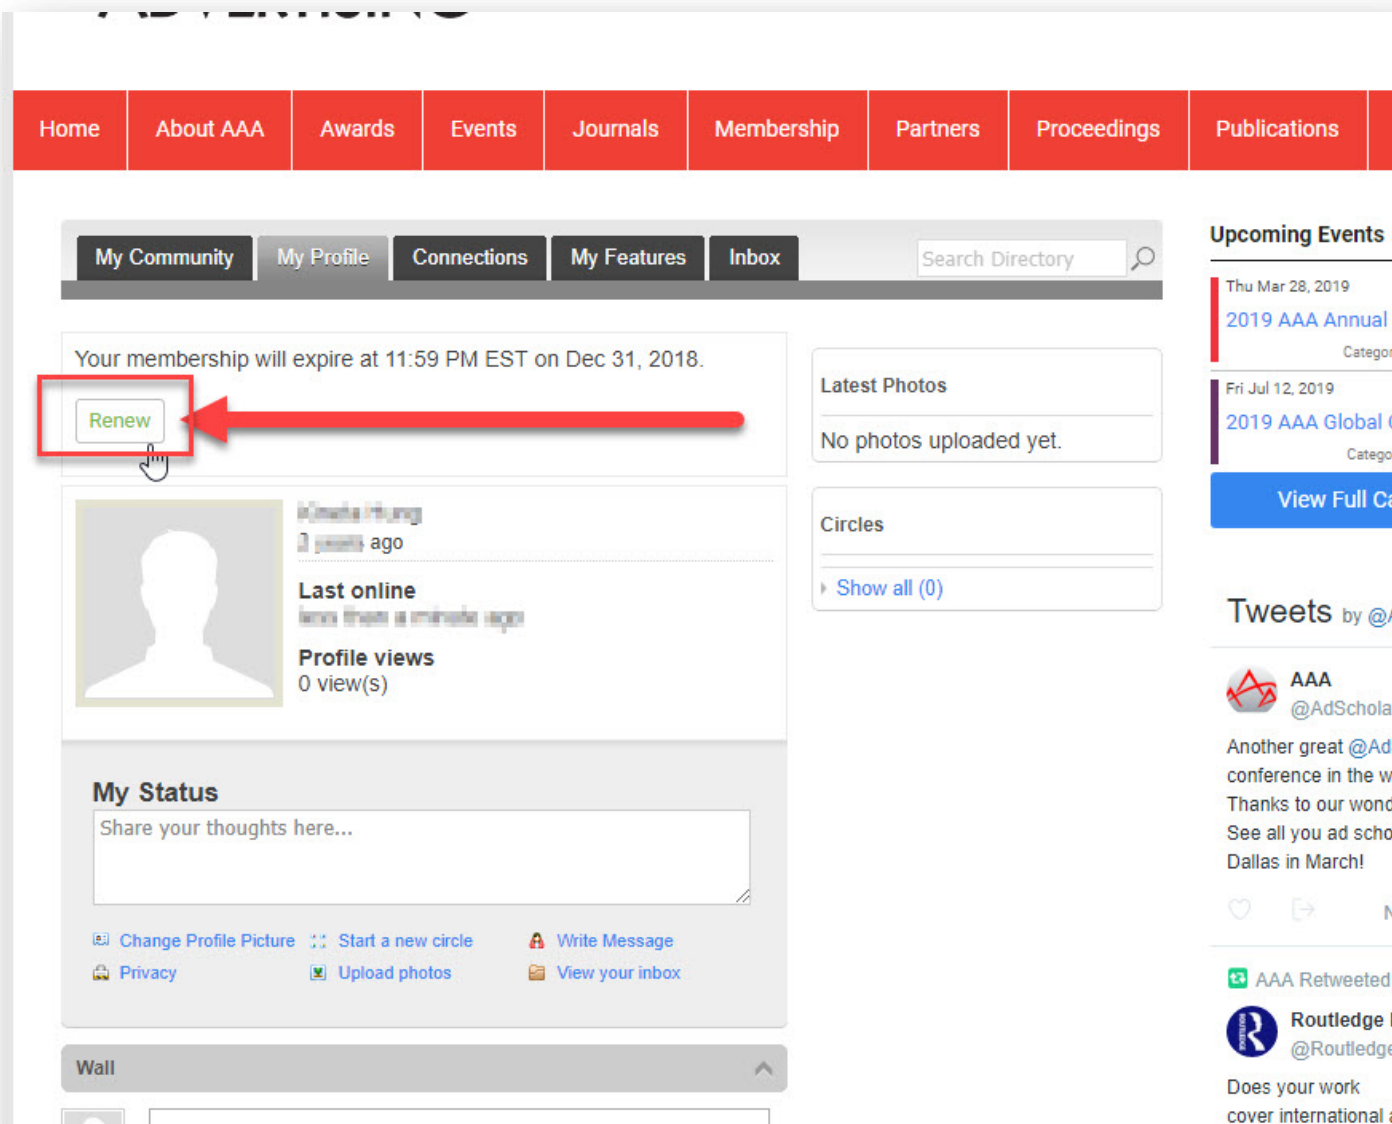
Home About AAA Awards Events Journals Membership Partners Proceedings Publications

My Community My Profile Connections My Features Inbox

Search Directory

Your membership will expire at 11:59 PM EST on Dec 31, 2018.

Renew

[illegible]
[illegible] ago

Last online
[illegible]

Profile views
0 view(s)

My Status

Share your thoughts here...

Change Profile Picture Start a new circle Write Message
Privacy Upload photos View your inbox

Wall

Latest Photos

No photos uploaded yet.

Circles

Show all (0)

Upcoming Events

Thu Mar 28, 2019
2019 AAA Annual
Catego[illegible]

Fri Jul 12, 2019
2019 AAA Global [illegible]
Catego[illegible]

View Full Ca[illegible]

Tweets by @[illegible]

AAA
@AdSchola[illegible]

Another great @Ad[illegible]
conference in the w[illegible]
Thanks to our wond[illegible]
See all you ad scho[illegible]
Dallas in March!

AAA Retweeted

Routledge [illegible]
@Routledge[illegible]

Does your work
cover international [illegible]